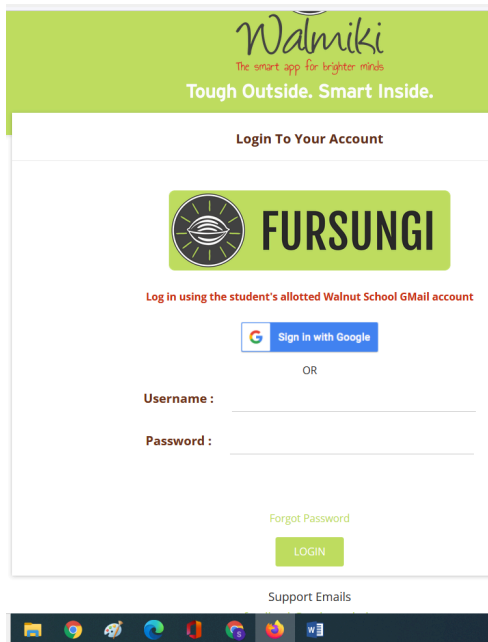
Walmiki
The smart app for brighter minds
Tough Outside. Smart Inside.

Login To Your Account

FURSUNGI

Log in using the student's allotted Walnut School GMail account

Sign in with Google

OR

Username :

Password :

Forgot Password

LOGIN

Support Emails